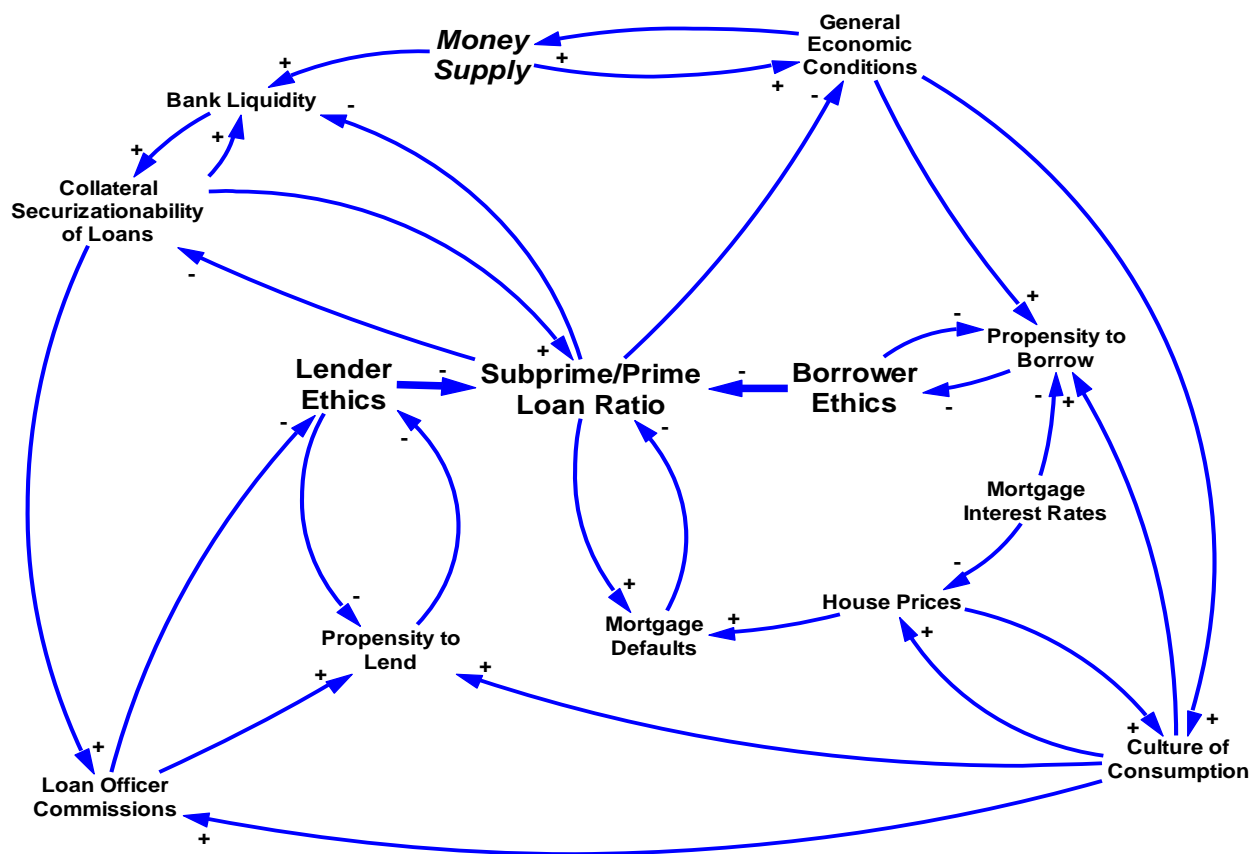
Money Supply

General Economic Conditions

+

+

-

+

Bank Liquidity

-

+

+

Collateral Securizationability of Loans

-

+

+

Propensity to Borrow

-

Lender Ethics

-

Subprime/Prime Loan Ratio

-

Borrower Ethics

-

-

+

-

-

-

Mortgage Interest Rates

-

-

+

House Prices

+

Propensity to Lend

Mortgage Defaults

+

+

+

+

+

Loan Officer Commissions

Culture of Consumption

+

+